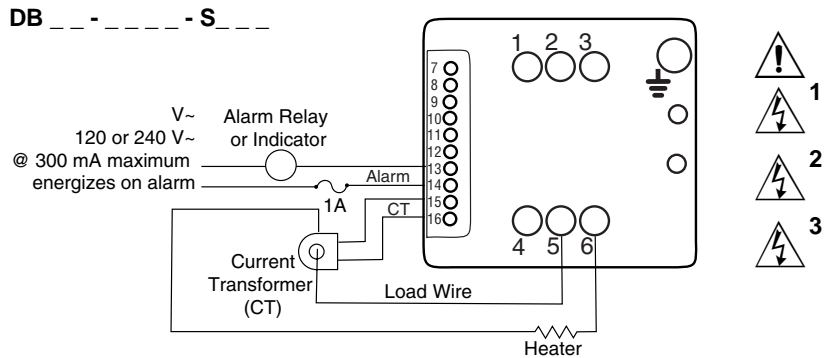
DB _ _ - _ _ _ _ - S_ _ _

V~
120 or 240 V~
@ 300 mA maximum
energizes on alarm

Alarm Relay
or Indicator

1A

Current
Transformer
(CT)

Alarm

CT

Load Wire

Heater

7
8
9
10
11
12
13
14
15
16

1 2 3

4 5 6

1

2

3